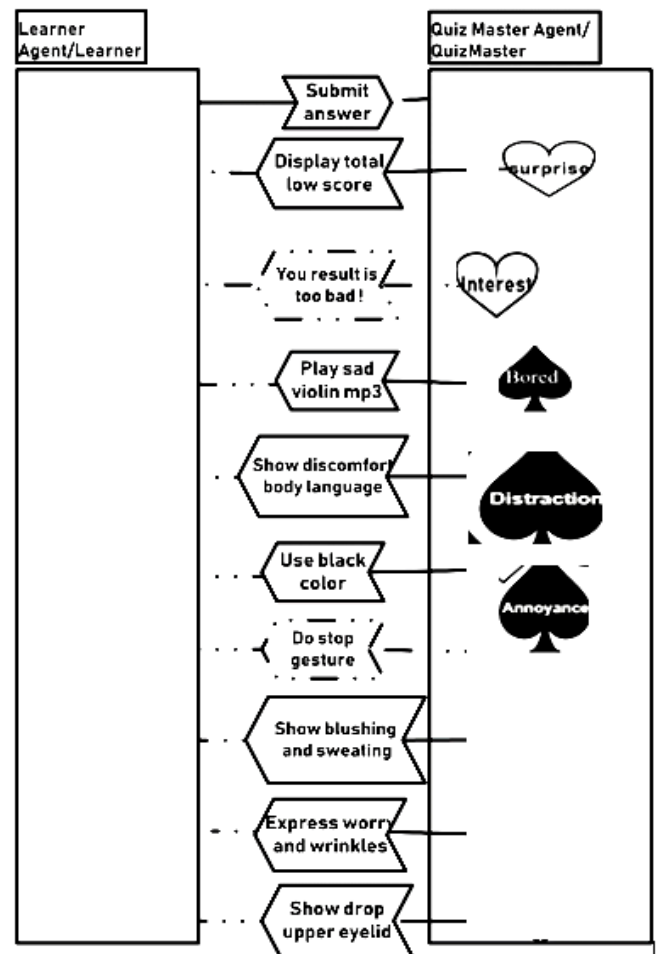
Learner Agent/Learner

Quiz Master Agent/ QuizMaster

Submit answer

Display total low score

surprise

You result is too bad !

Interest

Play sad violin mp3

Bored

Show discomfort body language

Distraction

Use black color

Annoyance

Do stop gesture

Show blushing and sweating

Express worry and wrinkles

Show drop upper eyelid